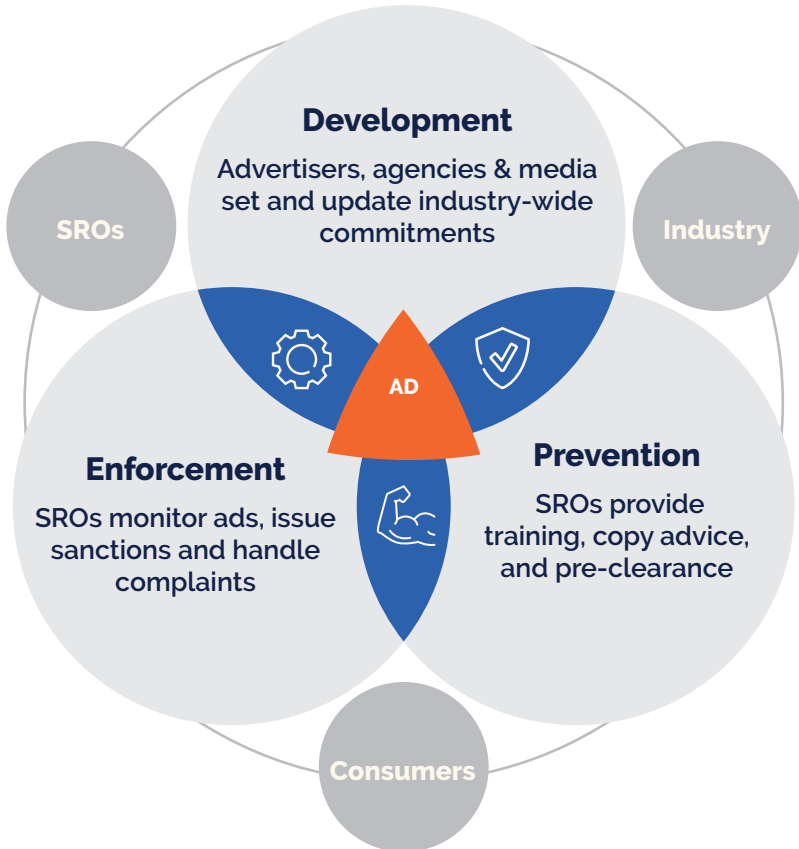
Development

Advertisers, agencies & media set and update industry-wide commitments

SROs

Industry

AD

Enforcement

SROs monitor ads, issue sanctions and handle complaints

Prevention

SROs provide training, copy advice, and pre-clearance

Consumers